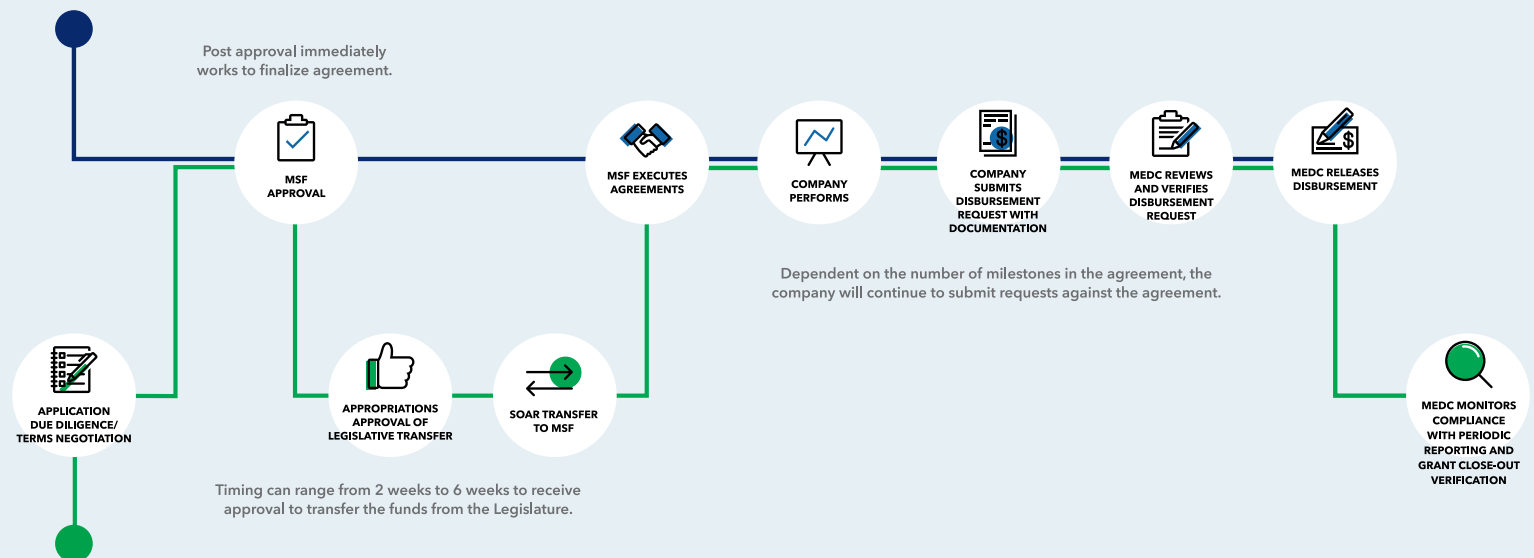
Post approval immediately works to finalize agreement.

MSF APPROVAL

MSF EXECUTES AGREEMENTS

COMPANY PERFORMS

COMPANY SUBMITS DISBURSEMENT REQUEST WITH DOCUMENTATION

MEDC REVIEWS AND VERIFIES DISBURSEMENT REQUEST

MEDC RELEASES DISBURSEMENT

Dependent on the number of milestones in the agreement, the company will continue to submit requests against the agreement.

APPLICATION DUE DILIGENCE/ TERMS NEGOTIATION

APPROPRIATIONS APPROVAL OF LEGISLATIVE TRANSFER

SOAR TRANSFER TO MSF

MEDC MONITORS COMPLIANCE WITH PERIODIC REPORTING AND GRANT CLOSE-OUT VERIFICATION

Timing can range from 2 weeks to 6 weeks to receive approval to transfer the funds from the Legislature.